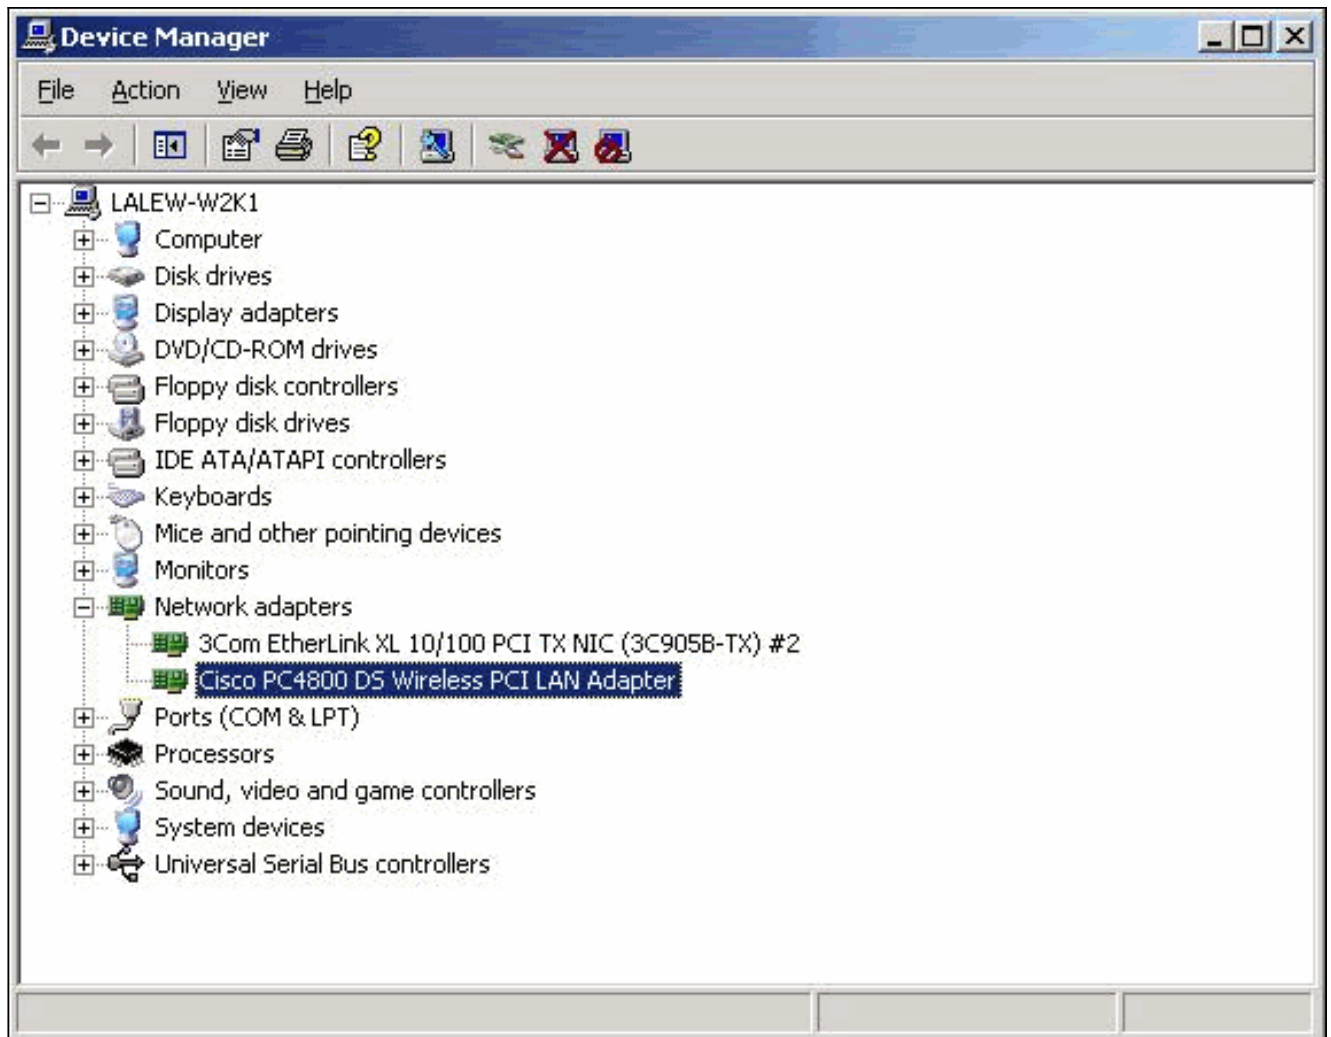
Device Manager

File Action View Help

LALEW-W2K1
Computer
Disk drives
Display adapters
DVD/CD-ROM drives
Floppy disk controllers
Floppy disk drives
IDE ATA/ATAPI controllers
Keyboards
Mice and other pointing devices
Monitors
Network adapters
3Com EtherLink XL 10/100 PCI TX NIC (3C905B-TX) #2
Cisco PC4800 DS Wireless PCI LAN Adapter
Ports (COM & LPT)
Processors
Sound, video and game controllers
System devices
Universal Serial Bus controllers